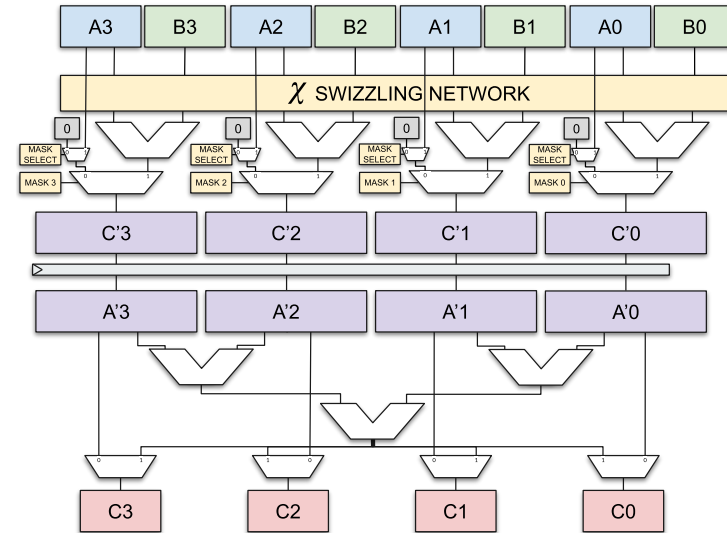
A3 B3 A2 B2 A1 B1 A0 B0

$\chi$ SWIZZLING NETWORK

0 0 0 0

MASK SELECT 0 1
MASK 3 0 1

MASK SELECT 0 1
MASK 2 0 1

MASK SELECT 0 1
MASK 1 0 1

MASK SELECT 0 1
MASK 0 0 1

C'3 C'2 C'1 C'0

A'3 A'2 A'1 A'0

0 1
1 0
0 1
1 0

C3 C2 C1 C0